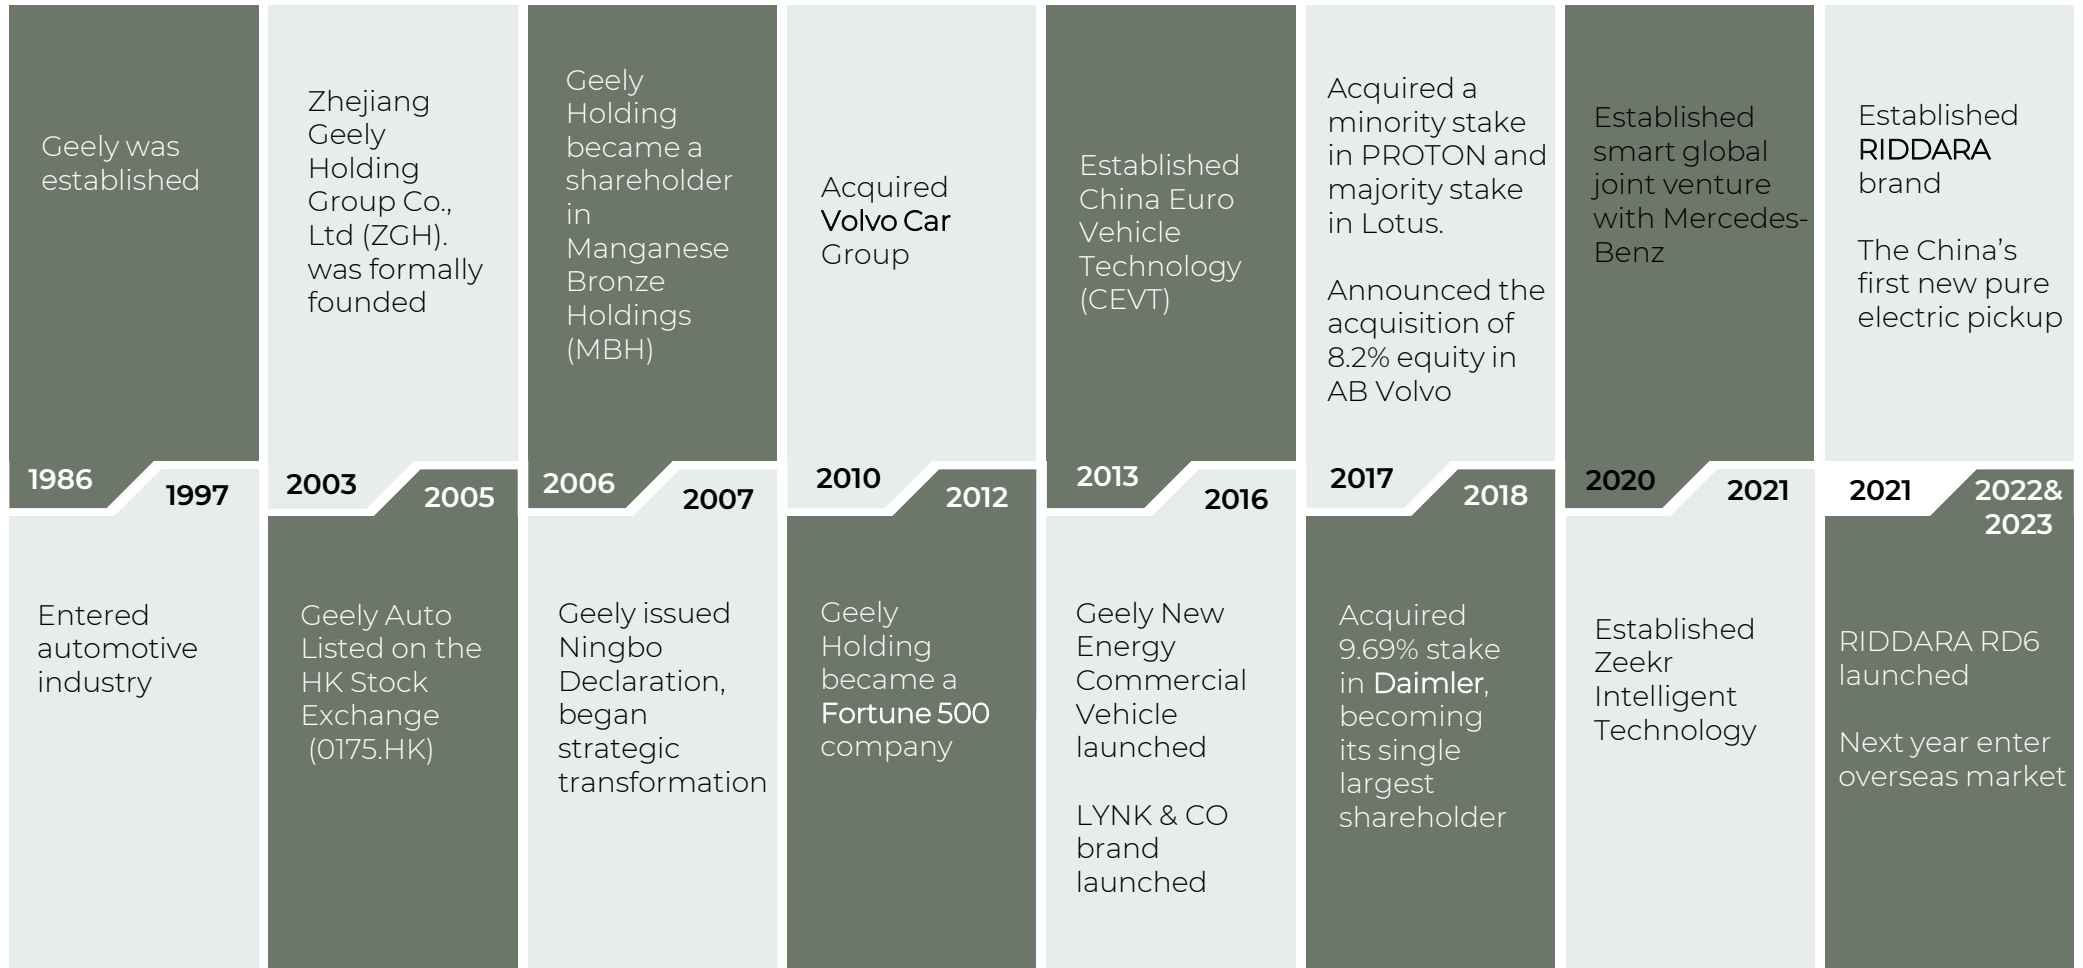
Geely was established

1986

1997

Entered automotive industry

Zhejiang Geely Holding Group Co., Ltd (ZGH). was formally founded

2003

2005

Geely Auto Listed on the HK Stock Exchange (0175.HK)

Geely Holding became a shareholder in Manganese Bronze Holdings (MBH)

2006

2007

Geely issued Ningbo Declaration, began strategic transformation

Acquired Volvo Car Group

2010

2012

Geely Holding became a Fortune 500 company

Established China Euro Vehicle Technology (CEVT)

2013

2016

Geely New Energy Commercial Vehicle launched

LYNK & CO brand launched

Acquired a minority stake in PROTON and majority stake in Lotus.

Announced the acquisition of 8.2% equity in AB Volvo

2017

2018

Acquired 9.69% stake in Daimler, becoming its single largest shareholder

Established smart global joint venture with Mercedes-Benz

2020

2021

Established Zeekr Intelligent Technology

Established RIDDARA brand

The China's first new pure electric pickup

2021

2022& 2023

RIDDARA RD6 launched

Next year enter overseas market